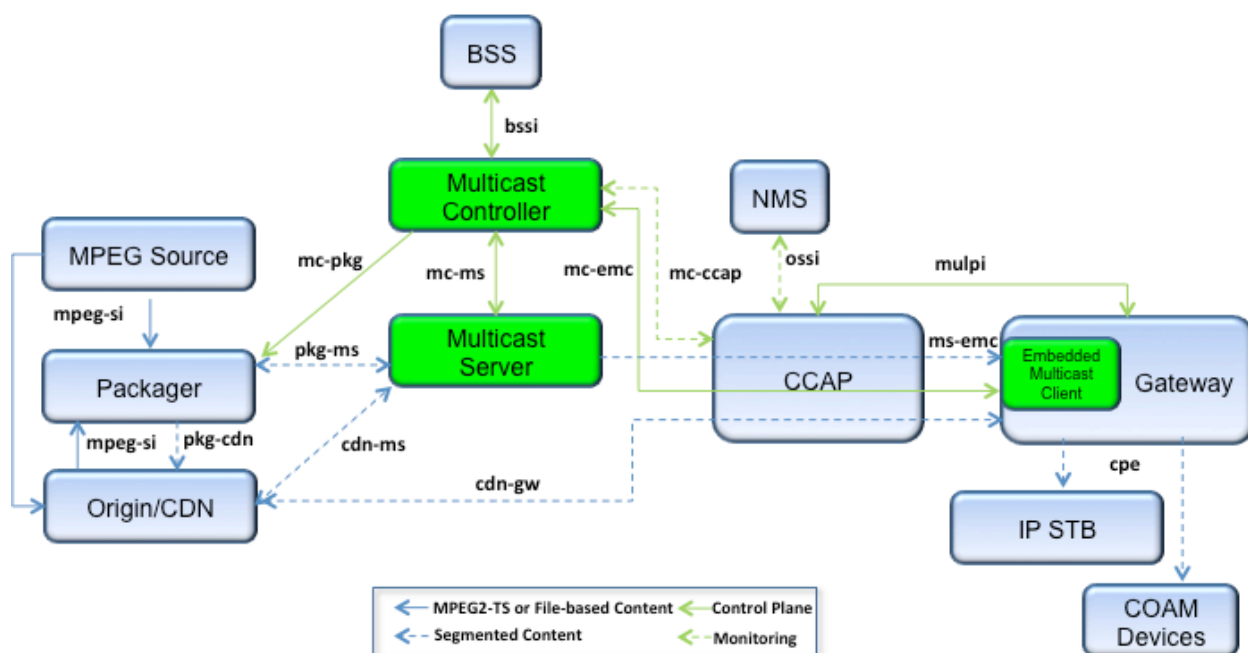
BSS

bssi

Multicast Controller

NMS

MPEG Source

mc-pkg

mc-ms

mc-emc

mc-ccap

ossi

mulpi

mpeg-si

Packager

pkg-ms

Multicast Server

CCAP

ms-emc

Embedded Multicast Client

Gateway

mpeg-si

pkg-cdn

cdn-ms

Origin/CDN

cdn-gw

cpe

IP STB

COAM Devices

MPEG2-TS or File-based Content

Control Plane

Segmented Content

Monitoring